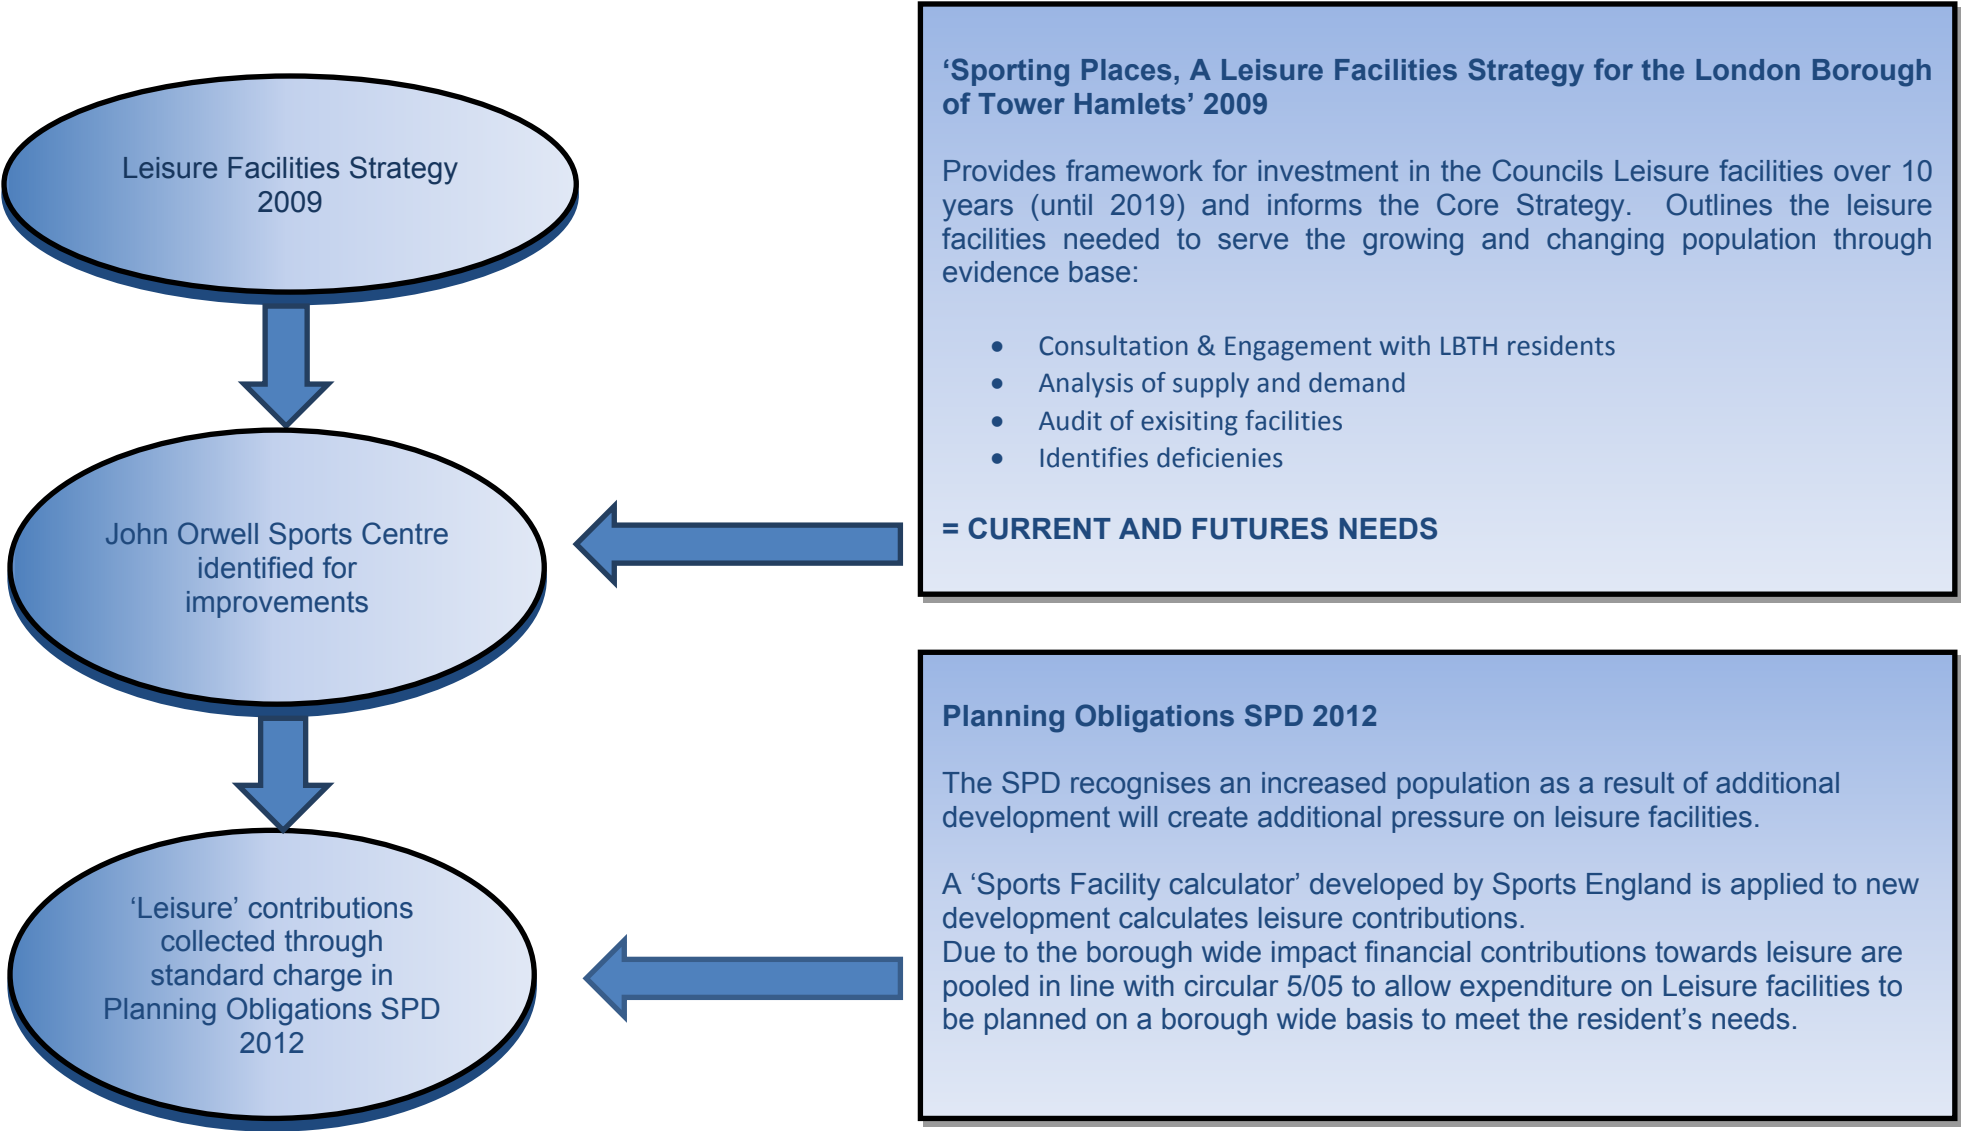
Leisure Facilities Strategy 2009

John Orwell Sports Centre identified for improvements

'Leisure' contributions collected through standard charge in Planning Obligations SPD 2012

'Sporting Places, A Leisure Facilities Strategy for the London Borough of Tower Hamlets' 2009

Provides framework for investment in the Councils Leisure facilities over 10 years (until 2019) and informs the Core Strategy. Outlines the leisure facilities needed to serve the growing and changing population through evidence base:

- Consultation & Engagement with LBTH residents
- Analysis of supply and demand
- Audit of exisiting facilities
- Identifies deficienies

= CURRENT AND FUTURES NEEDS

Planning Obligations SPD 2012

The SPD recognises an increased population as a result of additional development will create additional pressure on leisure facilities.

A 'Sports Facility calculator' developed by Sports England is applied to new development calculates leisure contributions.
Due to the borough wide impact financial contributions towards leisure are pooled in line with circular 5/05 to allow expenditure on Leisure facilities to be planned on a borough wide basis to meet the resident's needs.